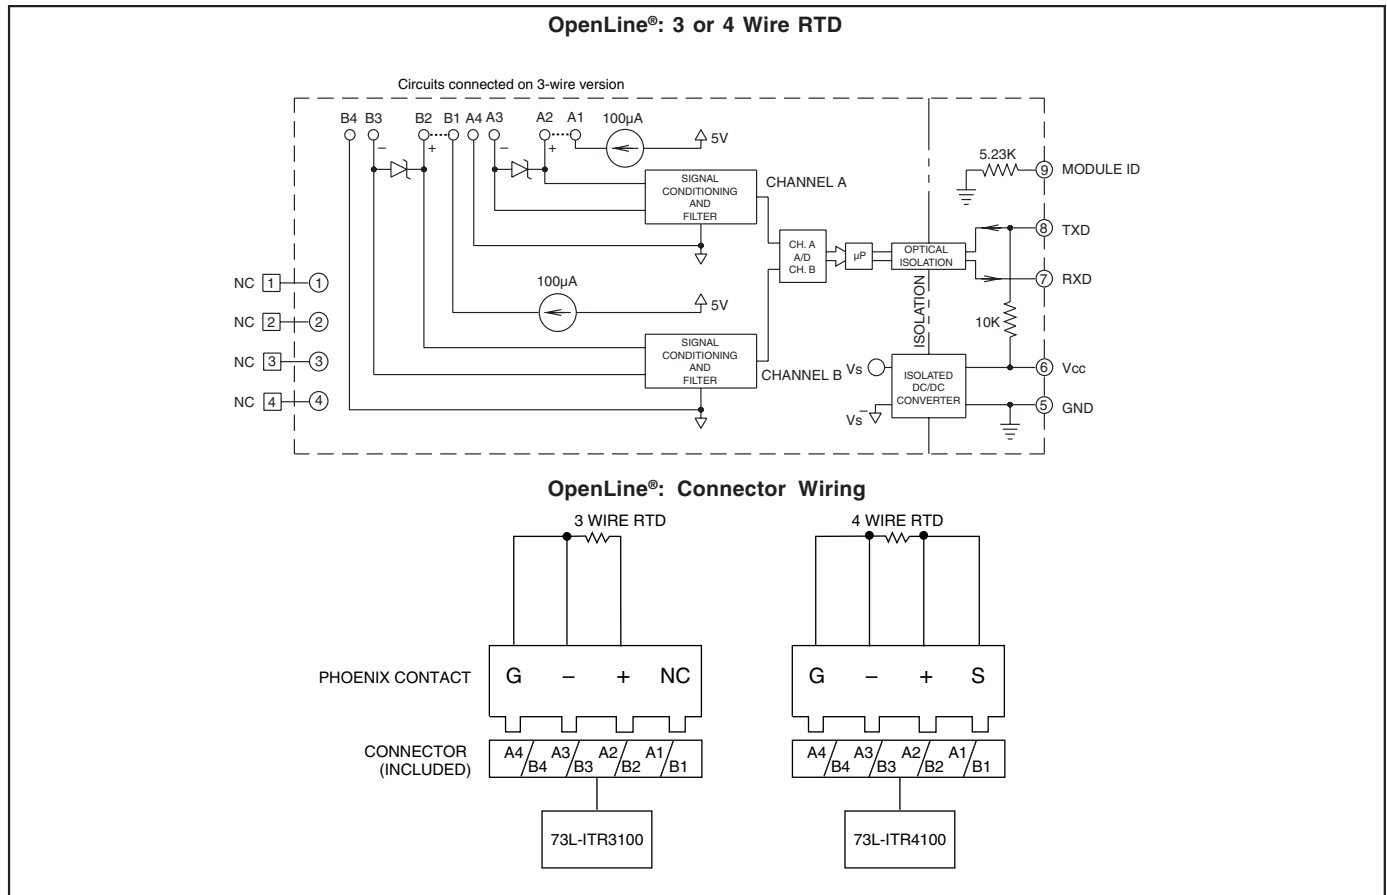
OpenLine®: 3 or 4 Wire RTD

Circuits connected on 3-wire version

B4 B3 B2 B1 A4 A3 A2 A1

100µA

5V

– + – +

SIGNAL CONDITIONING AND FILTER

CHANNEL A

5.23K

9 MODULE ID

8 TXD

CH. A A/D CH. B

µP

OPTICAL ISOLATION

7 RXD

NC 1 1

NC 2 2

NC 3 3

NC 4 4

100µA

5V

ISOLATION

10K

SIGNAL CONDITIONING AND FILTER

CHANNEL B

Vs

ISOLATED DC/DC CONVERTER

6 Vcc

Vs–

5 GND

OpenLine®: Connector Wiring

3 WIRE RTD

4 WIRE RTD

PHOENIX CONTACT

G – + NC

G – + S

CONNECTOR (INCLUDED)

A4/B4 A3/B3 A2/B2 A1/B1

A4/B4 A3/B3 A2/B2 A1/B1

73L-ITR3100

73L-ITR4100